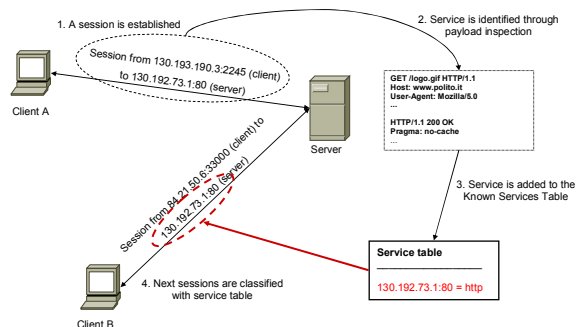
1. A session is established

2. Service is identified through payload inspection

Session from 130.193.190.3:2245 (client) to 130.192.73.1:80 (server)

Client A

Server

GET /logo.gif HTTP/1.1
Host: www.polito.it
User-Agent: Mozilla/5.0
...

HTTP/1.1 200 OK
Pragma: no-cache
...

3. Service is added to the Known Services Table

Session from 84.21.50.6:33000 (client) to 130.192.73.1:80 (server)

Service table

130.192.73.1:80 = http

4. Next sessions are classified with service table

Client B